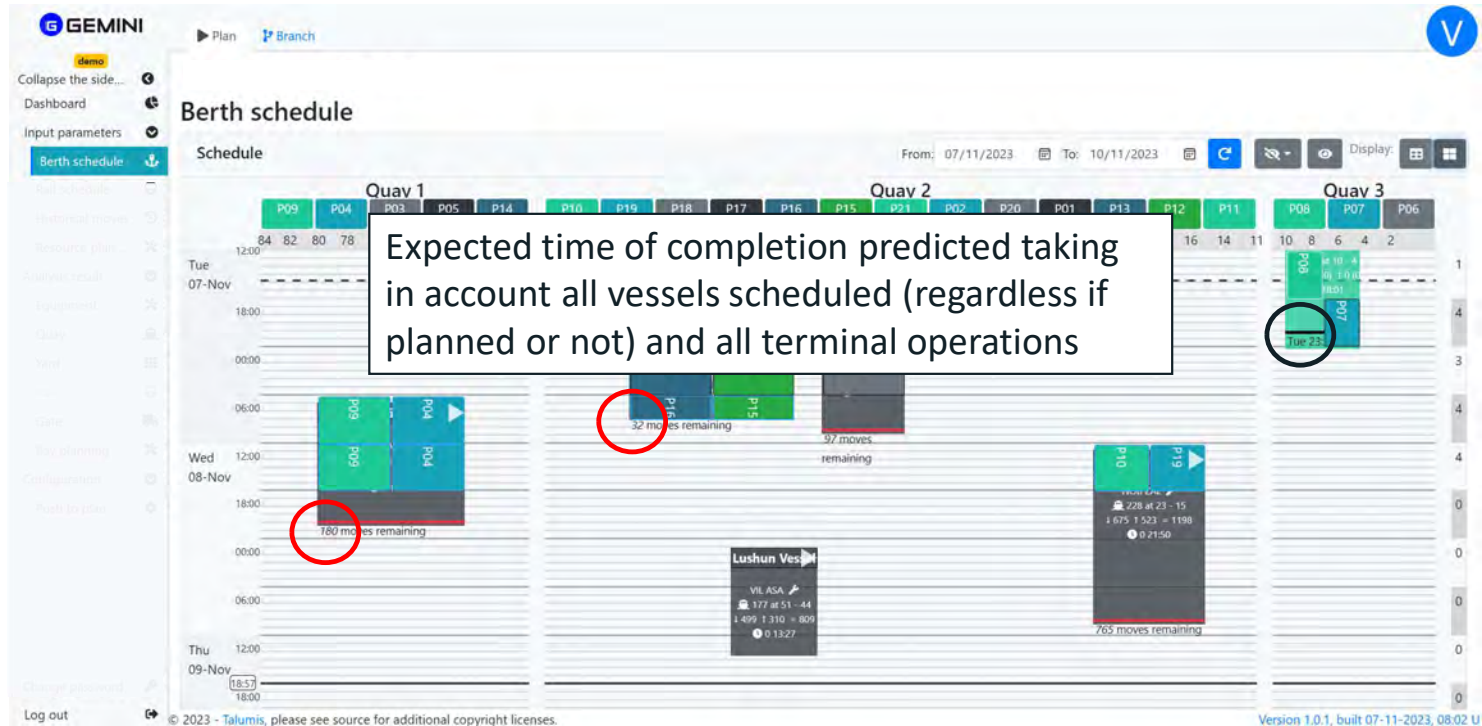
GEMINI

demo

Collapse the side...

Dashboard

Input parameters

Berth schedule

Rail schedule

Historical moves

Resource plan

Analysis result

Equipment

Quay

Yard

Gate

Bay planning

Configuration

Push to plan

Change password

Log out

Plan Branch

V

Berth schedule

Schedule

From: 07/11/2023 To: 10/11/2023

Display:

Quay 1

P09 P04 P03 P05 P14

84 82 80 78

Quay 2

P10 P19 P18 P17 P16 P15 P21 P02 P20 P01 P13 P12 P11

16 14 11

Quay 3

P08 P07 P06

10 8 6 4 2

Expected time of completion predicted taking in account all vessels scheduled (regardless if planned or not) and all terminal operations

Tue 07-Nov

12:00

18:00

00:00

06:00

Wed 08-Nov

12:00

18:00

00:00

06:00

Thu 09-Nov

12:00

18:57

18:00

P09 P04

P09 P04

180 moves remaining

P16 P15

32 moves remaining

97 moves remaining

P10 P19

228 at 23 - 15

675 1 523 = 1198

0 21:50

765 moves remaining

Lushun Vess

VIL ASA

177 at 51 - 44

499 1 310 = 809

0 13:27

P08 P07

Tue 23

1

4

3

4

4

0

0

0

0

0

© 2023 - Talumis, please see source for additional copyright licenses.

Version 1.0.1, built 07-11-2023, 08:02 U